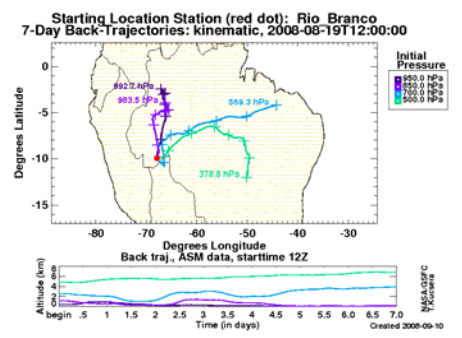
Starting Location Station (red dot): Rio_Branco
7-Day Back-Trajectories: kinematic, 2008-08-19T12:00:00

Initial Pressure
950.0 hPa
850.0 hPa
700.0 hPa
500.0 hPa

992.7 hPa
983.5 hPa
569.3 hPa
378.8 hPa

Degrees Latitude
0
-5
-10
-15

-80 -70 -60 -50 -40 -30
Degrees Longitude

Back traj., ASM data, starttime 12Z

Altitude (km)
10
5
0

begin .5 1 1.5 2 2.5 3 3.5 4 4.5 5 5.5 6 6.5 7.0
Time (in days)

NASA/GSFC T.Kucsera
Created 2008-09-10